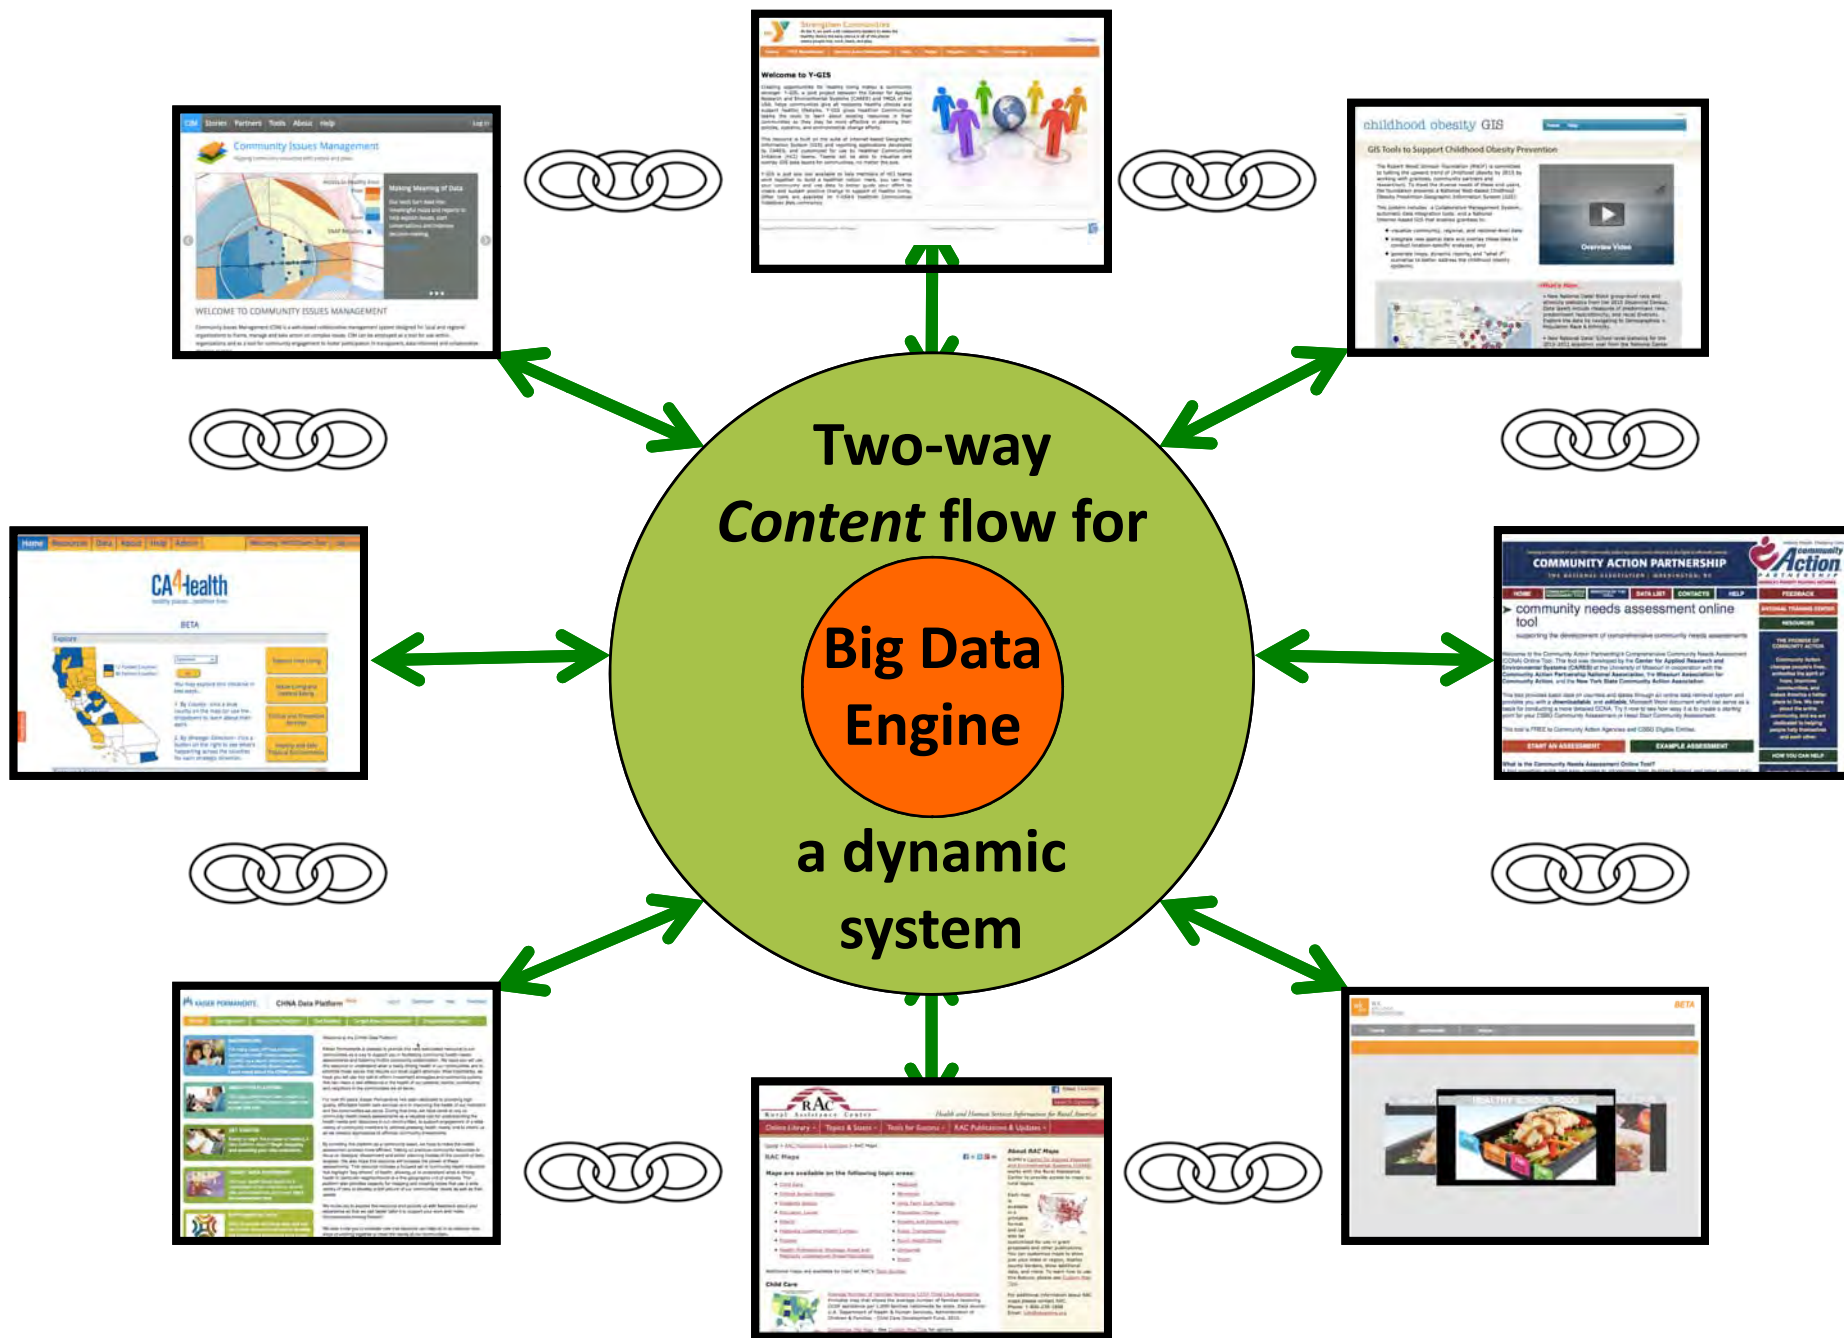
Two-way *Content* flow for

Big Data Engine

a dynamic system

Welcome to Y-GIS

Community Issues Management

WELCOME TO COMMUNITY ISSUES MANAGEMENT

childhood obesity GIS

GIS Tools to Support Childhood Obesity Prevention

CA4Health

BETA

COMMUNITY ACTION PARTNERSHIP

community needs assessment online tool

KAISER PERMANENTE. CHNA Data Platform

RAC

Rural Assistance Center

RAC Maps

BETA